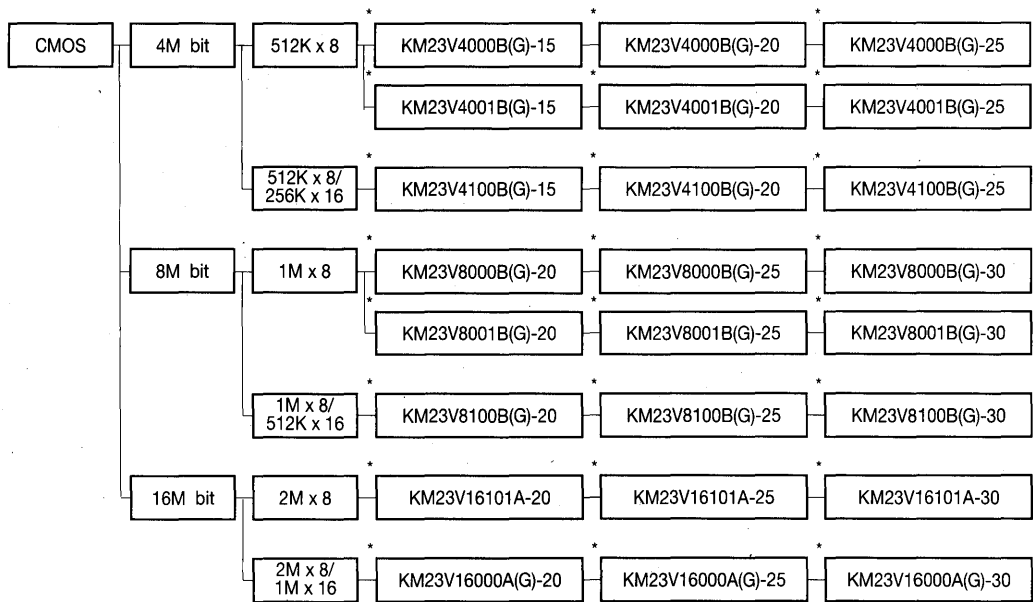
CMOS

4M bit

512K x 8

\* KM23V4000B(G)-15

\* KM23V4000B(G)-20

\* KM23V4000B(G)-25

\* KM23V4001B(G)-15

\* KM23V4001B(G)-20

\* KM23V4001B(G)-25

512K x 8/ 256K x 16

\* KM23V4100B(G)-15

\* KM23V4100B(G)-20

\* KM23V4100B(G)-25

8M bit

1M x 8

\* KM23V8000B(G)-20

\* KM23V8000B(G)-25

\* KM23V8000B(G)-30

\* KM23V8001B(G)-20

\* KM23V8001B(G)-25

\* KM23V8001B(G)-30

1M x 8/ 512K x 16

\* KM23V8100B(G)-20

\* KM23V8100B(G)-25

\* KM23V8100B(G)-30

16M bit

2M x 8

\* KM23V16101A-20

\* KM23V16101A-25

\* KM23V16101A-30

2M x 8/ 1M x 16

\* KM23V16000A(G)-20

\* KM23V16000A(G)-25

\* KM23V16000A(G)-30